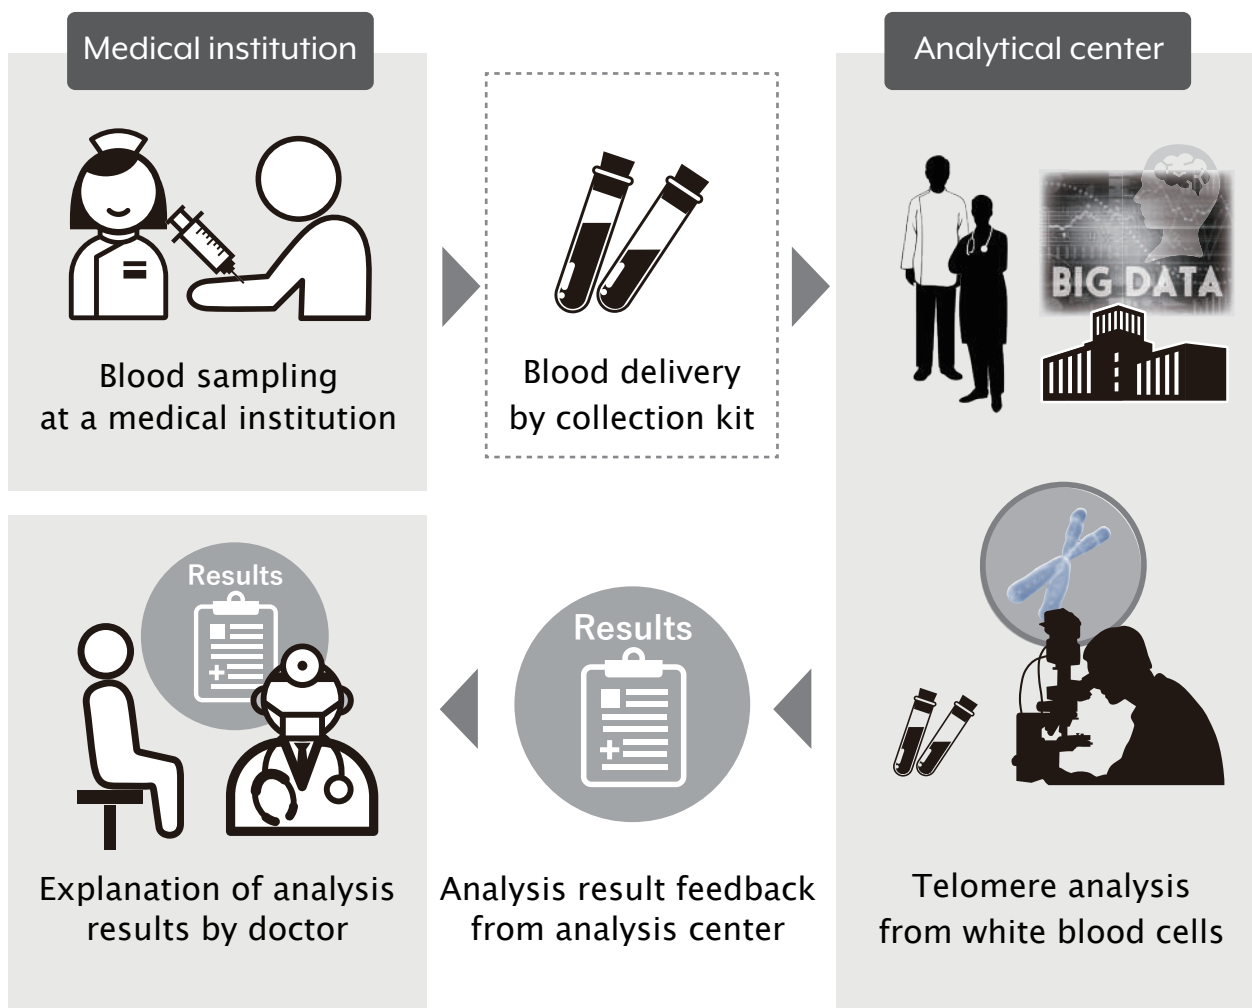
Medical institution

Blood sampling at a medical institution

Blood delivery by collection kit

Analytical center

BIG DATA

Telomere analysis from white blood cells

Results

Analysis result feedback from analysis center

Results

Explanation of analysis results by doctor